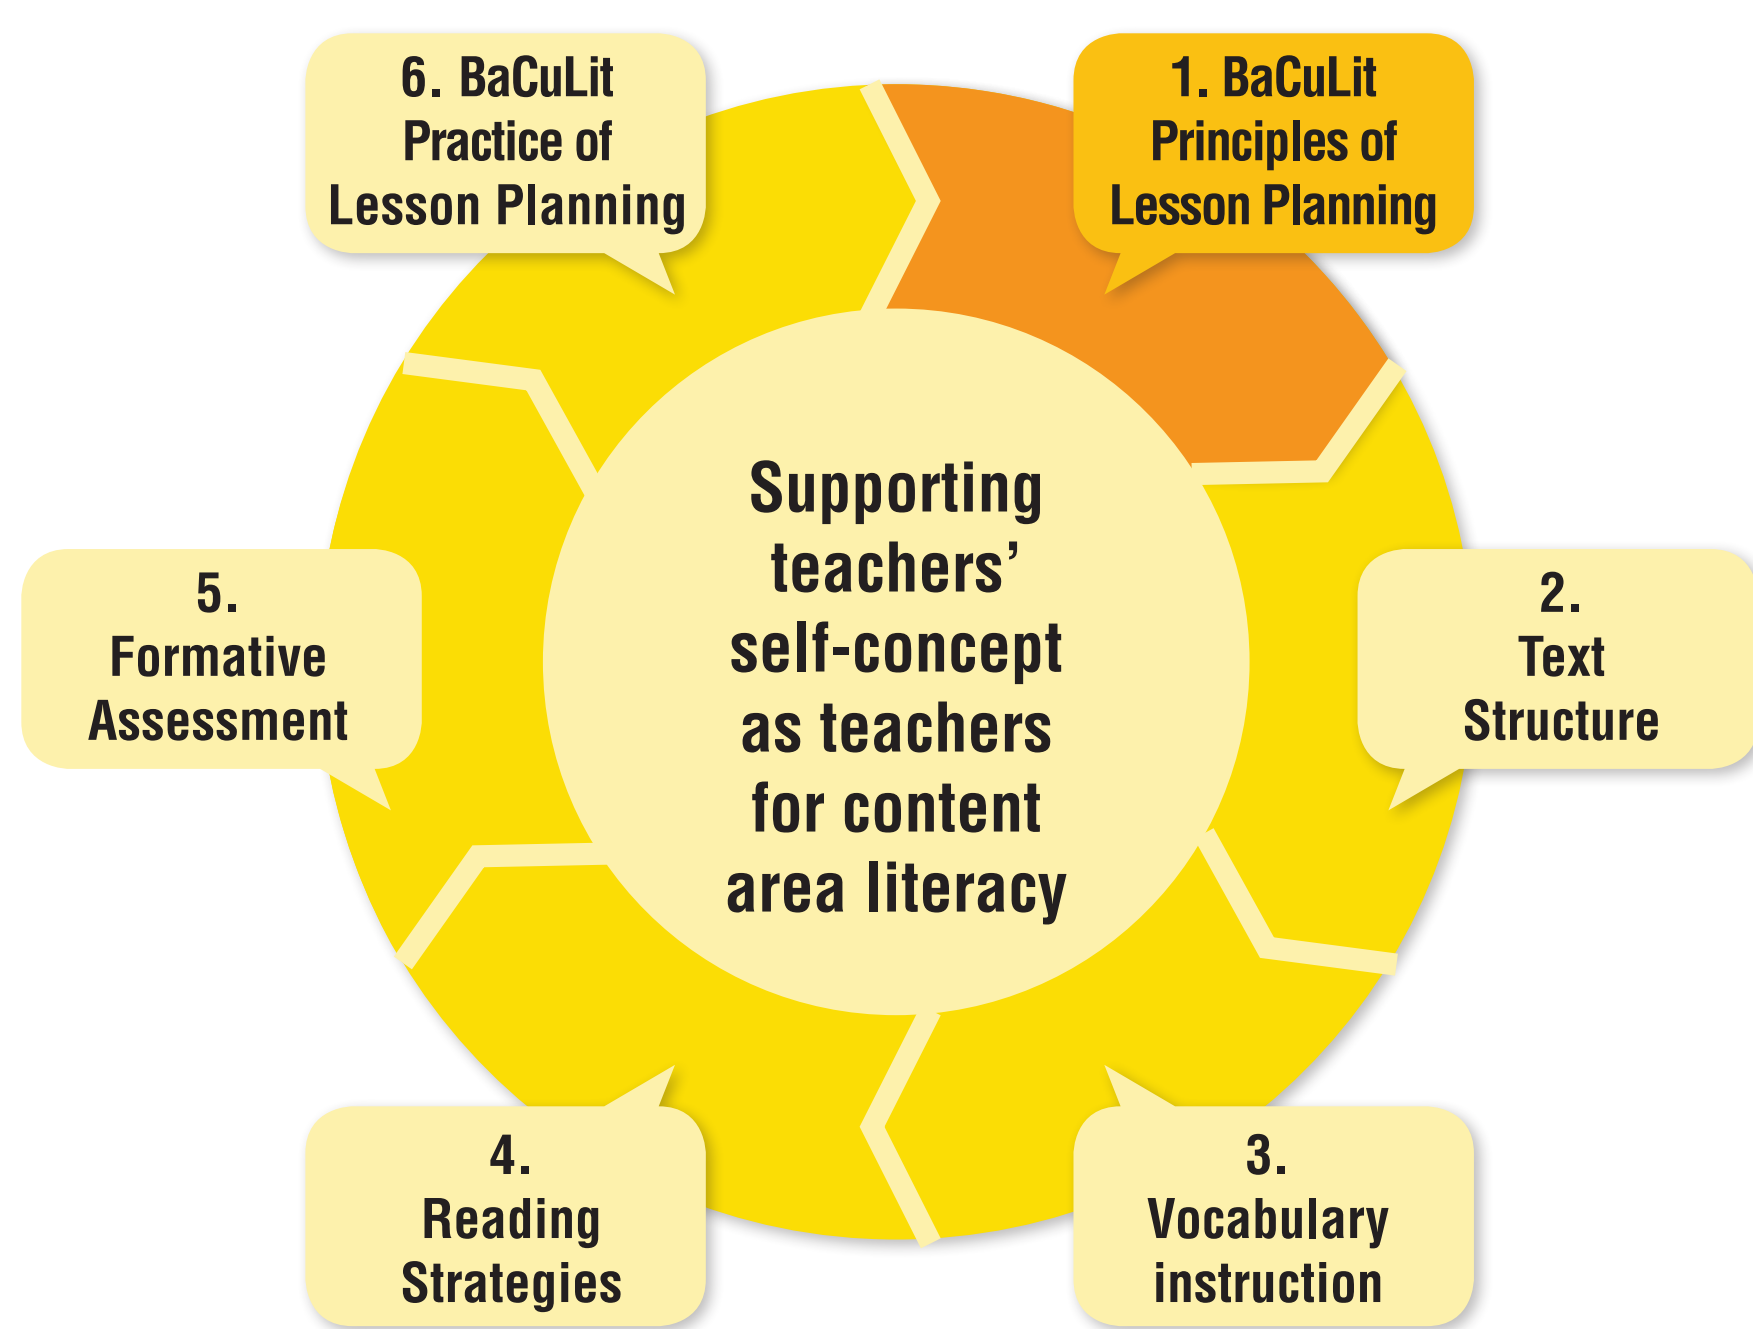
6. BaCuLit Practice of Lesson Planning

1. BaCuLit Principles of Lesson Planning

Supporting teachers' self-concept as teachers for content area literacy

5. Formative Assessment

2. Text Structure

4. Reading Strategies

3. Vocabulary instruction